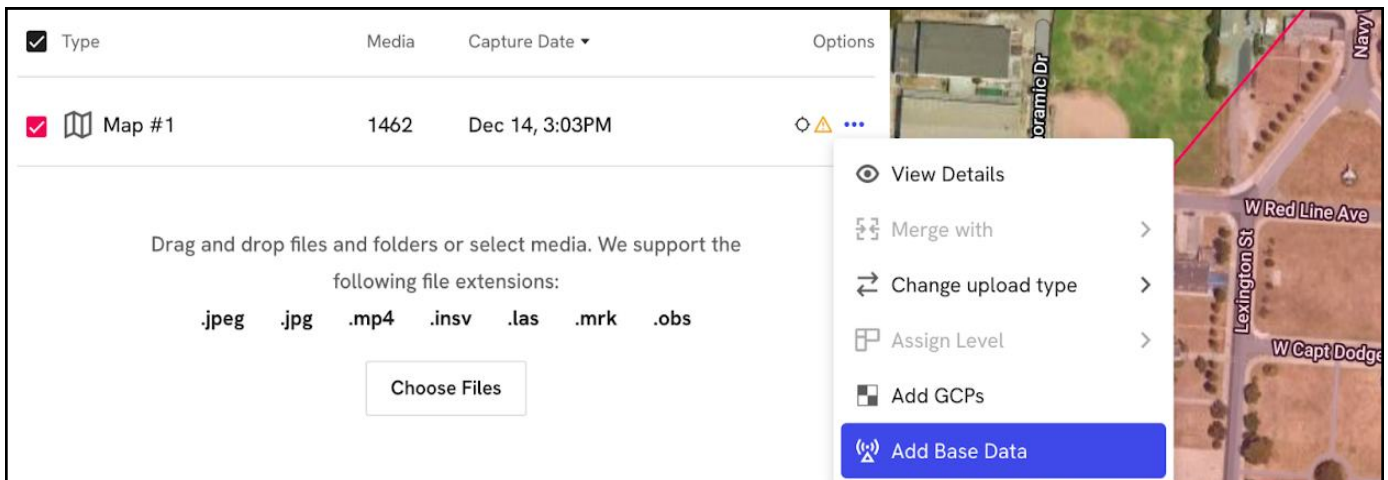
Type Media Capture Date ▾ Options

Map #1 1462 Dec 14, 3:03PM

Drag and drop files and folders or select media. We support the following file extensions:

.jpeg .jpg .mp4 .insv .las .mrk .obs

Choose Files

View Details

Merge with

Change upload type

Assign Level

Add GCPs

Add Base Data

oramic Dr

Navy

W Red Line Ave

Lexington St

W Capt Dodge